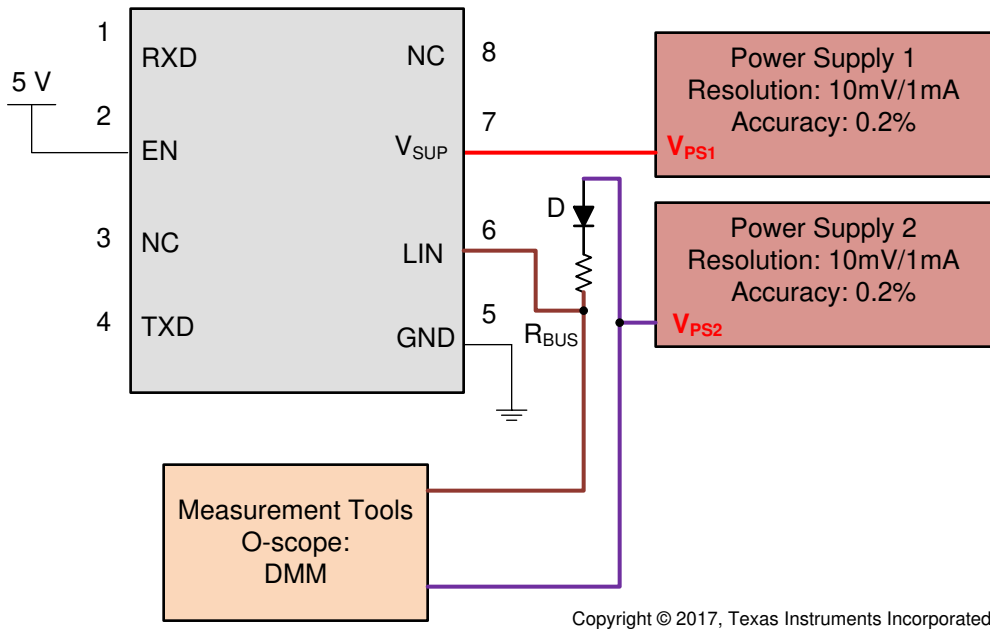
1
RXD
NC
8
5 V
2
EN
$V_{SUP}$
7
Power Supply 1
Resolution: 10mV/1mA
Accuracy: 0.2%
$V_{PS1}$
D
3
NC
LIN
6
Power Supply 2
Resolution: 10mV/1mA
Accuracy: 0.2%
4
TXD
GND
5
$R_{BUS}$
$V_{PS2}$
Measurement Tools
O-scope:
DMM
Copyright © 2017, Texas Instruments Incorporated